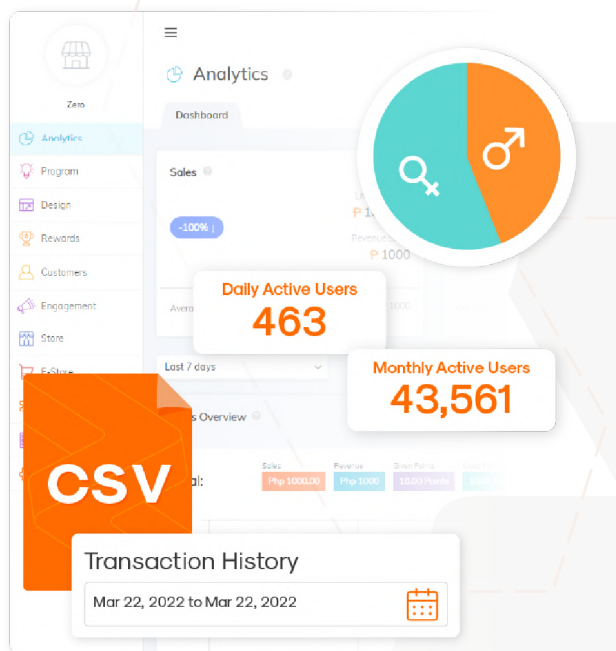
≡

Zero

Analytics

Dashboard

Analytics

Program

Design

Rewards

Customers

Engagement

Store

E-Store

Sales

-100% |

₱ 1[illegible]

Revenue

₱ 1000

Avera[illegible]

1000

Daily Active Users

463

Monthly Active Users

43,561

Last 7 days

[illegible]s Overview

CSV

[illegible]al:

Sales

Php 1000.00

Revenue

Php 1000

Given Points

10.00 Points

Transaction History

Mar 22, 2022 to Mar 22, 2022